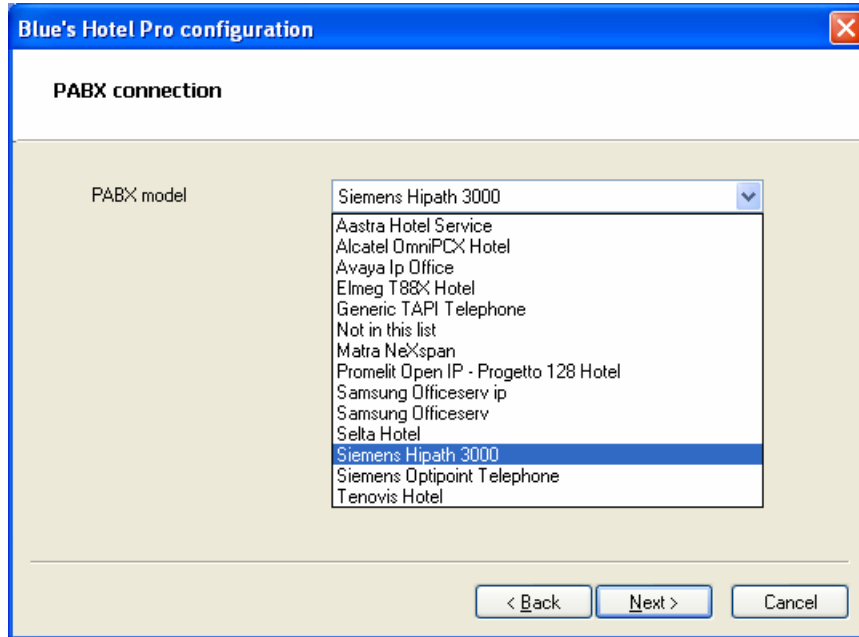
Blue's Hotel Pro configuration

PABX connection

PABX model

Siemens Hipath 3000

Aastra Hotel Service
Alcatel OmniPCX Hotel
Avaya Ip Office
Elmeg T88X Hotel
Generic TAPI Telephone
Not in this list
Matra NeXspan
Promelit Open IP - Progetto 128 Hotel
Samsung Officeserv ip
Samsung Officeserv
Selta Hotel
Siemens Hipath 3000
Siemens Optipoint Telephone
Tenovis Hotel

< Back
Next >
Cancel